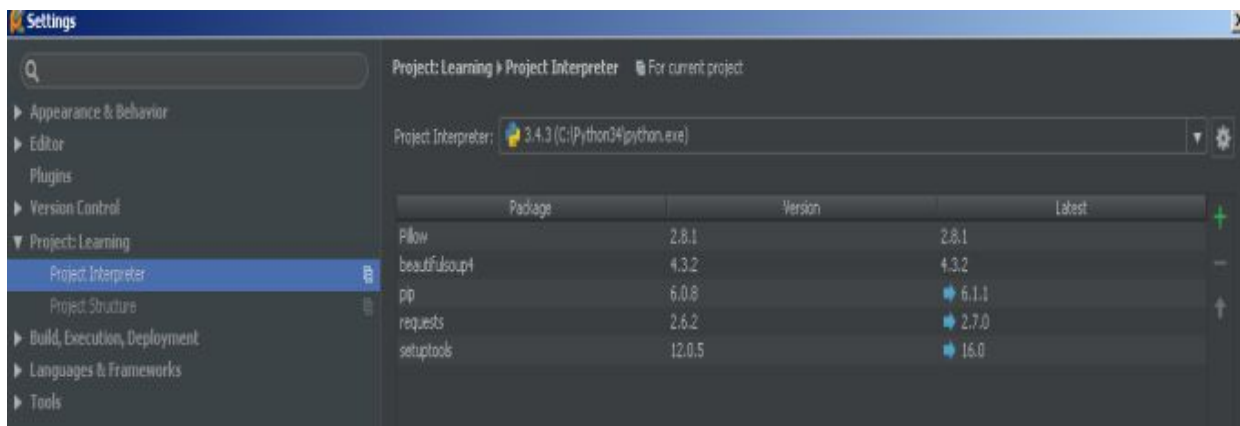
Settings

Appearance & Behavior
Editor
Plugins
Version Control
Project: Learning
Project Interpreter
Project Structure
Build, Execution, Deployment
Languages & Frameworks
Tools

Project: Learning › Project Interpreter For current project

Project Interpreter: 3.4.3 (C:\Python34\python.exe)

| Package | Version | Latest |
|---|---|---|
| Pillow | 2.8.1 | 2.8.1 |
| beautifulsoup4 | 4.3.2 | 4.3.2 |
| pip | 6.0.8 | 6.1.1 |
| requests | 2.6.2 | 2.7.0 |
| setuptools | 12.0.5 | 16.0 |